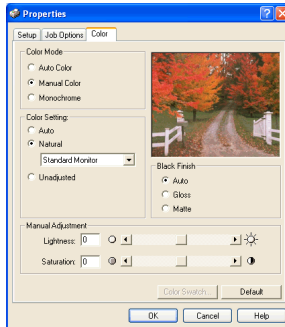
Properties

Setup | Job Options | Color

Color Mode
Auto Color
Manual Color
Monochrome

Color Setting:
Auto
Natural
Standard Monitor
Unadjusted

Black Finish
Auto
Gloss
Matte

Manual Adjustment
Lightness: 0
Saturation: 0

Color Swatch...
Default

OK
Cancel
Help